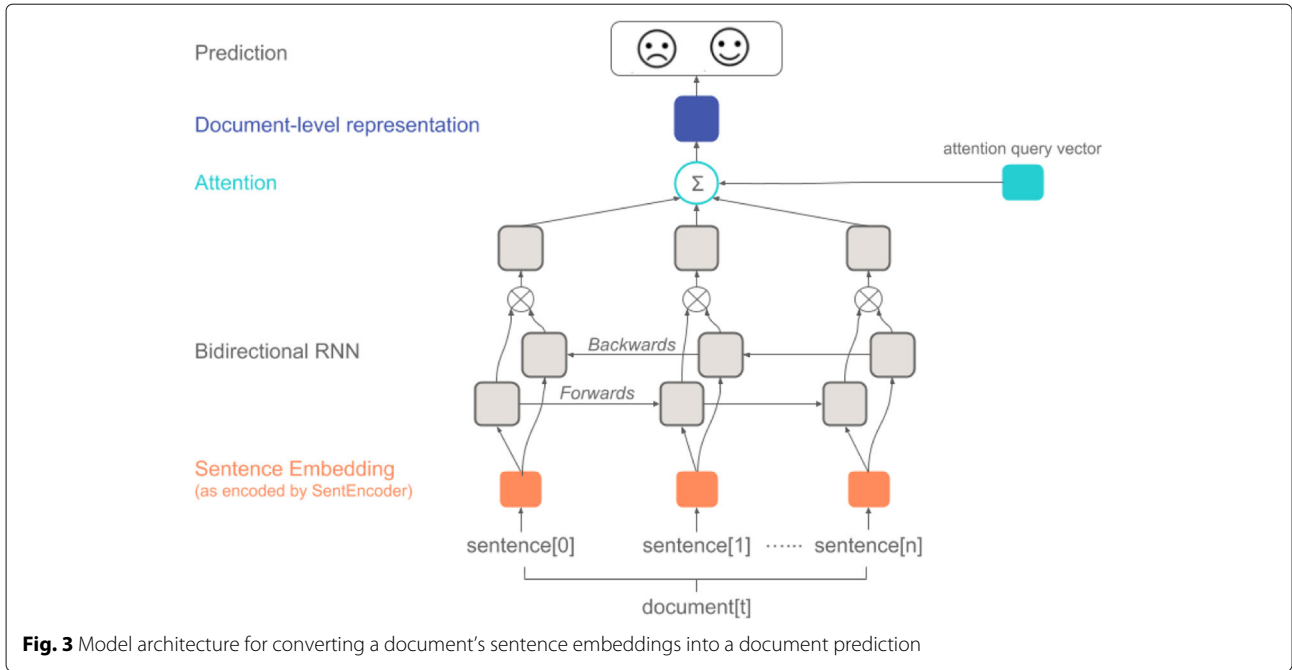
Prediction

☹ ☺

Document-level representation

Attention

$\Sigma$

attention query vector

Bidirectional RNN

Backwards

Forwards

Sentence Embedding
(as encoded by SentEncoder)

sentence[0]

sentence[1] ······ sentence[n]

document[t]

**Fig. 3** Model architecture for converting a document's sentence embeddings into a document prediction